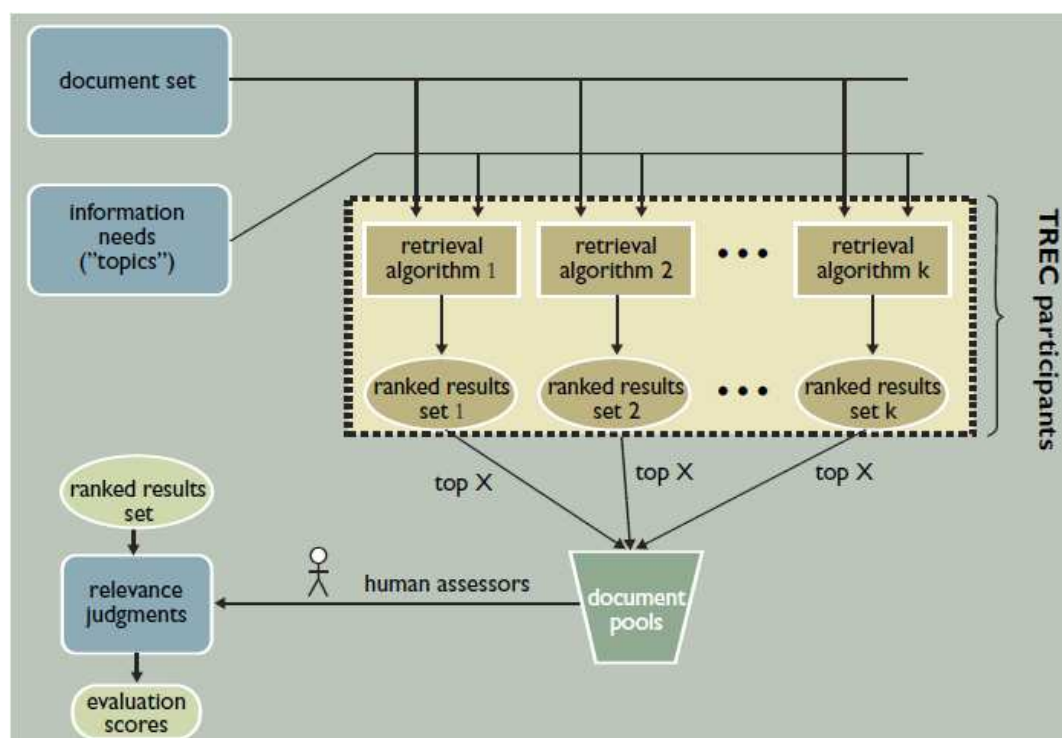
document set

information needs ("topics")

retrieval algorithm 1

retrieval algorithm 2

• • •

retrieval algorithm k

ranked results set 1

ranked results set 2

• • •

ranked results set k

TREC participants

top X

top X

top X

ranked results set

relevance judgments

human assessors

document pools

evaluation scores